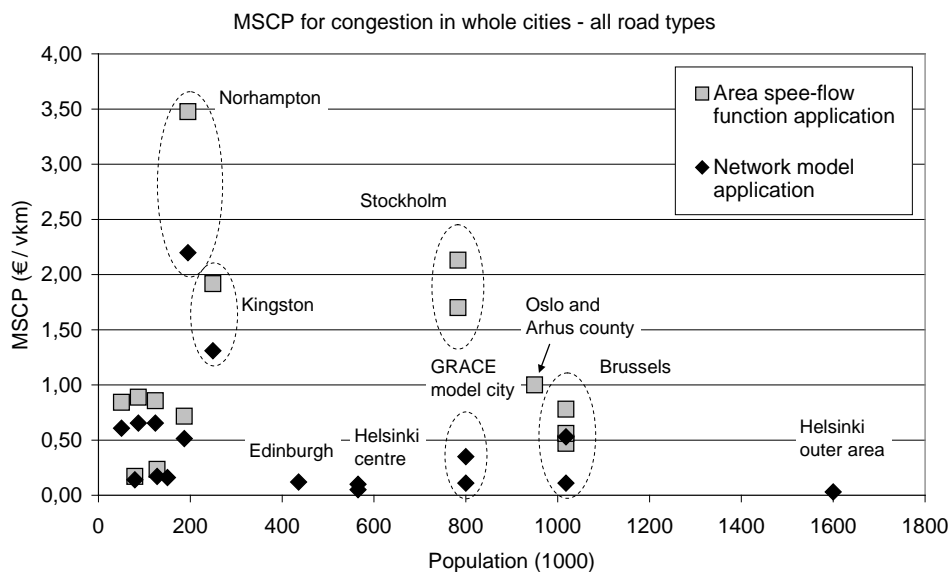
MSCP for congestion in whole cities - all road types

Area spee-flow function application

Network model application

Norhampton

Stockholm

Kingston

Oslo and Arhus county

GRACE model city

Brussels

Edinburgh

Helsinki centre

Helsinki outer area

MSCP (€ / vkm)

4,00
3,50
3,00
2,50
2,00
1,50
1,00
0,50
0,00

0
200
400
600
800
1000
1200
1400
1600
1800

Population (1000)